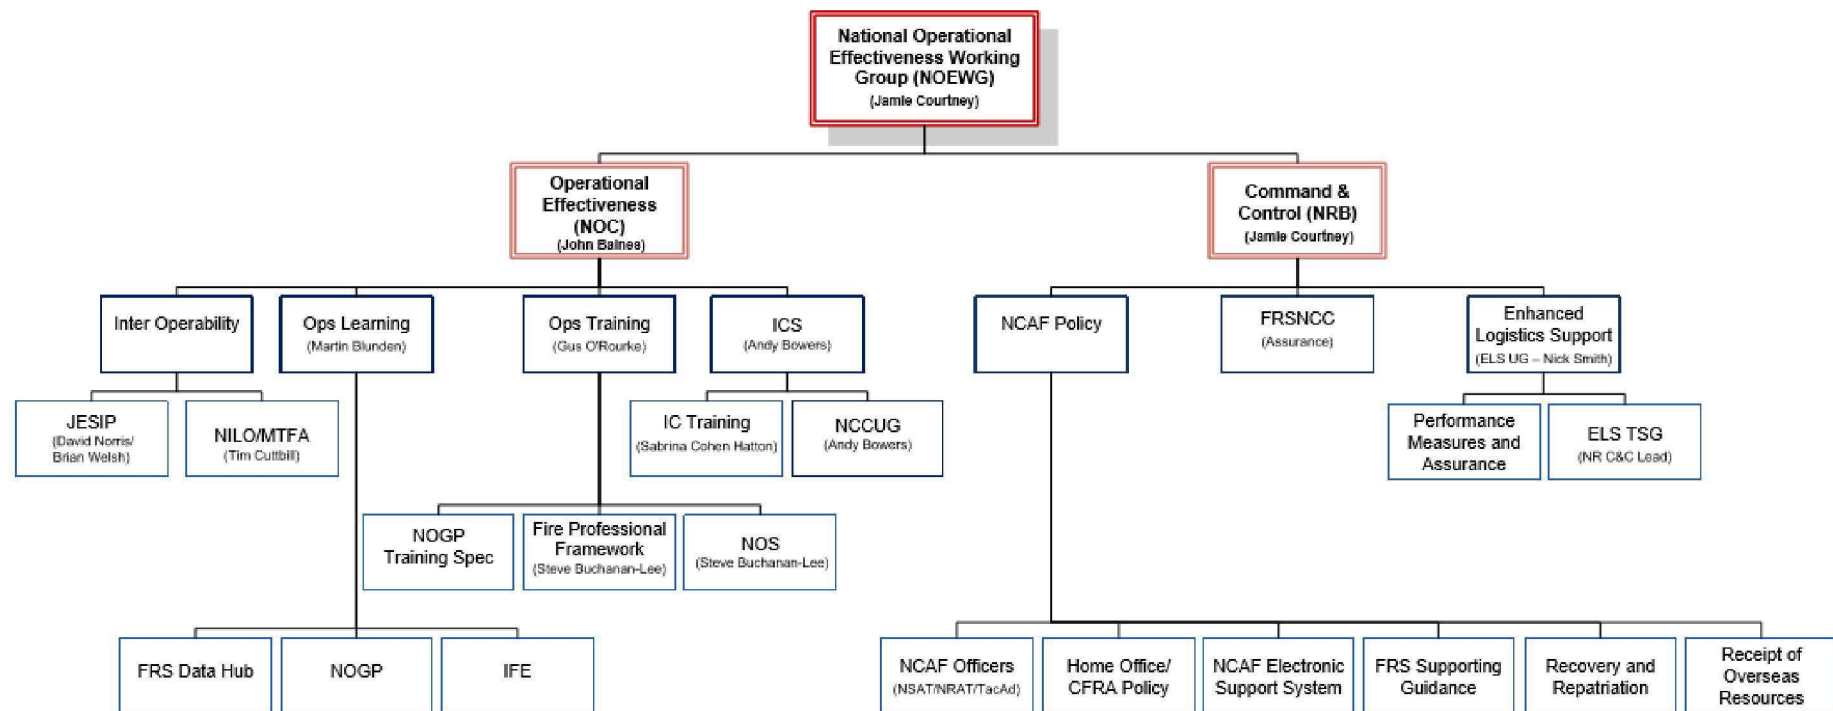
National Operational Effectiveness Working Group (NOEWG)
(Jamie Courtney)

Operational Effectiveness (NOC)
(John Baines)

Command & Control (NRB)
(Jamie Courtney)

Inter Operability

Ops Learning
(Martin Blunden)

Ops Training
(Gus O'Rourke)

ICS
(Andy Bowers)

NCAF Policy

FRSNCC
(Assurance)

Enhanced Logistics Support
(ELS UG – Nick Smith)

JESIP
(David Norris/ Brian Welsh)

NILO/MTFA
(Tim Cuttbill)

IC Training
(Sabrina Cohen Hatton)

NCCUG
(Andy Bowers)

Performance Measures and Assurance

ELS TSG
(NR C&C Lead)

NOGP Training Spec

Fire Professional Framework
(Steve Buchanan-Lee)

NOS
(Steve Buchanan-Lee)

FRS Data Hub

NOGP

IFE

NCAF Officers
(NSAT/NRAT/TacAd)

Home Office/ CFRA Policy

NCAF Electronic Support System

FRS Supporting Guidance

Recovery and Repatriation

Receipt of Overseas Resources